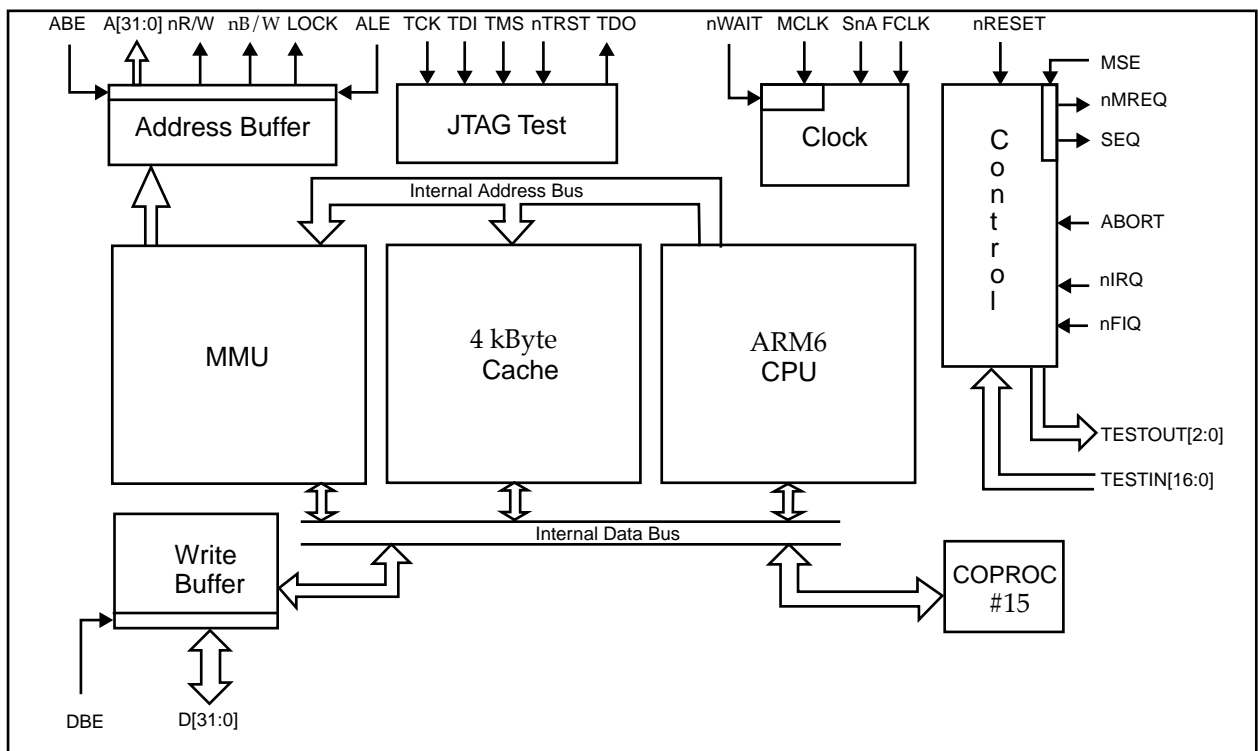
ABE A[31:0] nR/W nB/W LOCK ALE

Address Buffer

TCK TDI TMS nTRST TDO

JTAG Test

nWAIT MCLK SnA FCLK

Clock

nRESET

MSE

nMREQ

SEQ

Control

ABORT

nIRQ

nFIQ

Internal Address Bus

MMU

4 kByte Cache

ARM6 CPU

TESTOUT[2:0]

TESTIN[16:0]

Internal Data Bus

Write Buffer

COPROC #15

DBE

D[31:0]